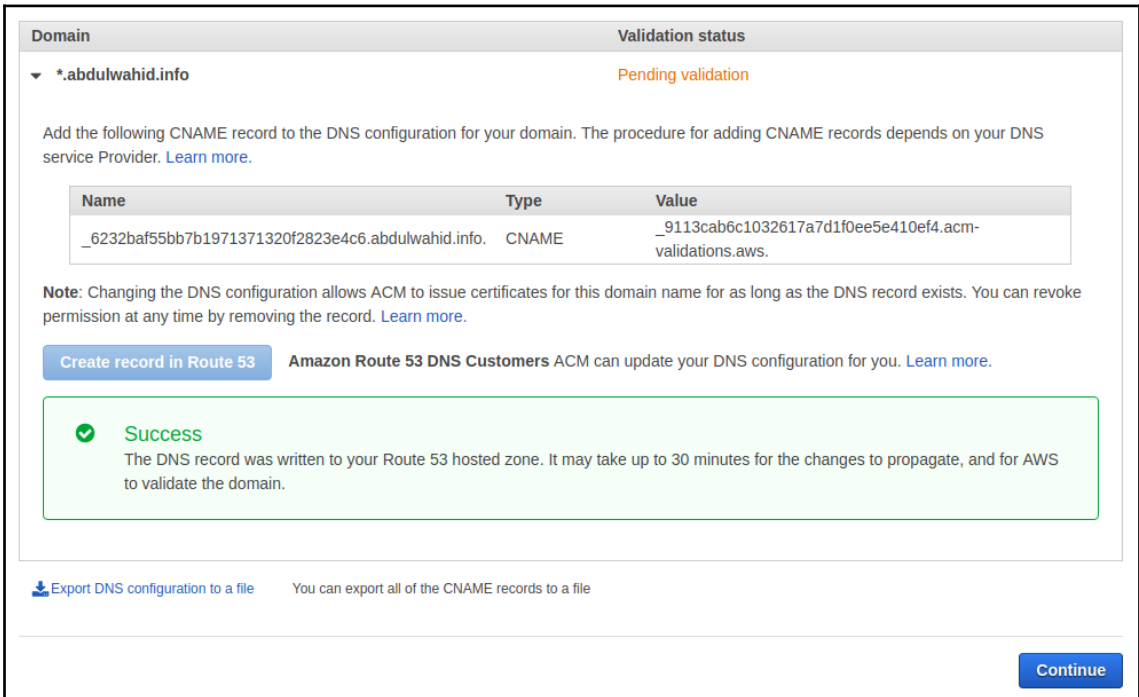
| Domain | Validation status |
|---|---|
| *.abdulwahid.info | Pending validation |

Add the following CNAME record to the DNS configuration for your domain. The procedure for adding CNAME records depends on your DNS service Provider. Learn more.

| Name | Type | Value |
|---|---|---|
| _6232baf55bb7b1971371320f2823e4c6.abdulwahid.info. | CNAME | _9113cab6c1032617a7d1f0ee5e410ef4.acm-validations.aws. |

Note: Changing the DNS configuration allows ACM to issue certificates for this domain name for as long as the DNS record exists. You can revoke permission at any time by removing the record. Learn more.

Create record in Route 53 Amazon Route 53 DNS Customers ACM can update your DNS configuration for you. Learn more.

Success
The DNS record was written to your Route 53 hosted zone. It may take up to 30 minutes for the changes to propagate, and for AWS to validate the domain.

Export DNS configuration to a file You can export all of the CNAME records to a file

Continue